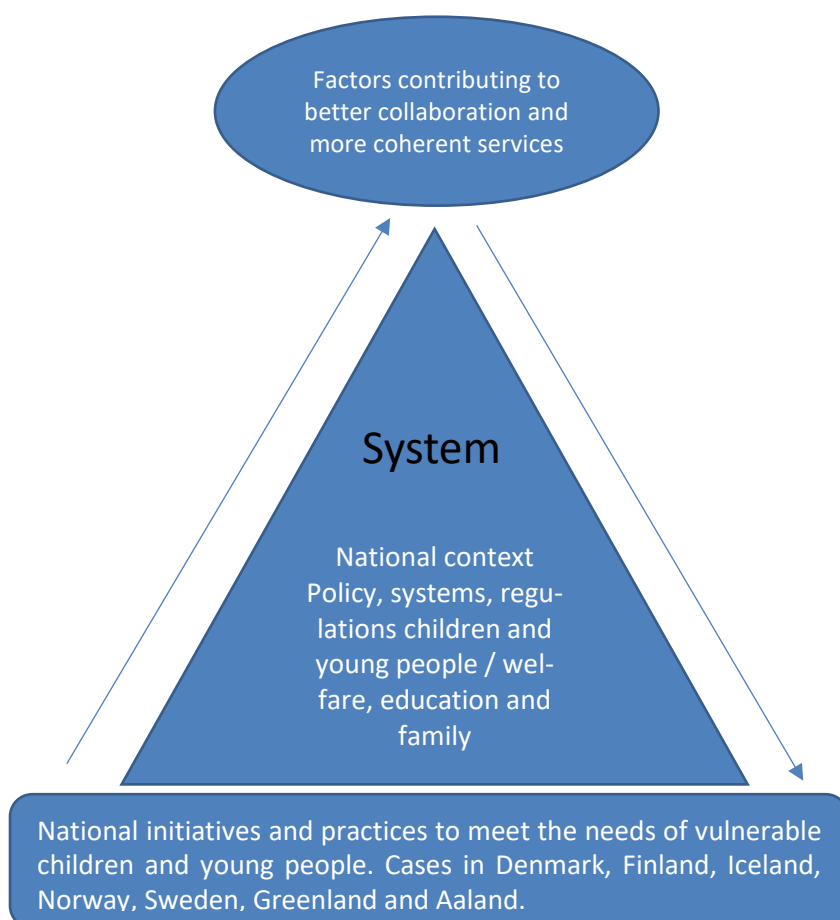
Factors contributing to better collaboration and more coherent services

System

National context
Policy, systems, regulations children and young people / welfare, education and family

National initiatives and practices to meet the needs of vulnerable children and young people. Cases in Denmark, Finland, Iceland, Norway, Sweden, Greenland and Aaland.